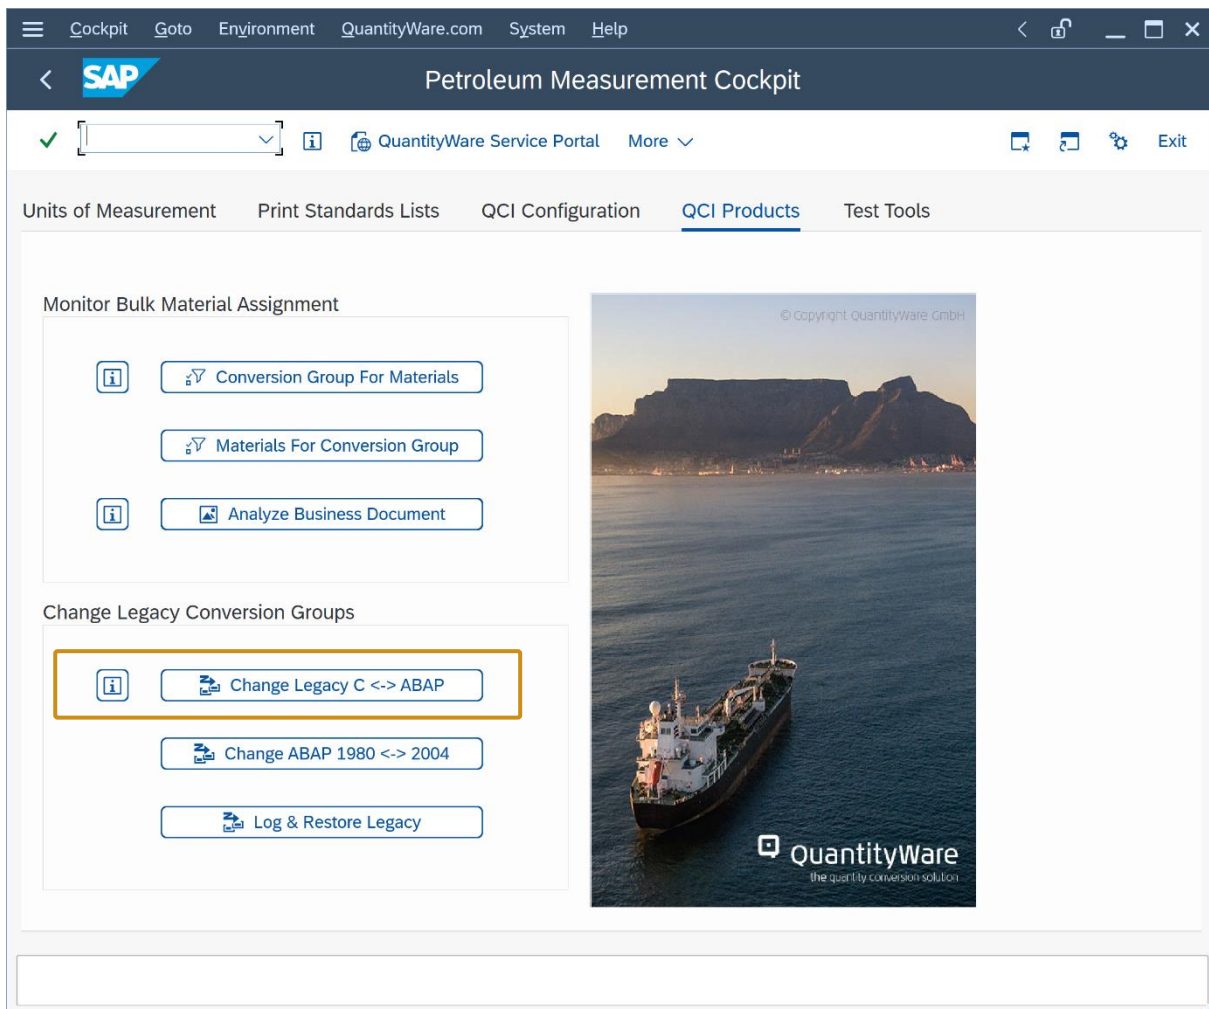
Cockpit Goto Environment QuantityWare.com System Help

SAP

Petroleum Measurement Cockpit

QuantityWare Service Portal More

Exit

Units of Measurement Print Standards Lists QCI Configuration QCI Products Test Tools

Monitor Bulk Material Assignment

Conversion Group For Materials

Materials For Conversion Group

Analyze Business Document

Change Legacy Conversion Groups

Change Legacy C <-> ABAP

Change ABAP 1980 <-> 2004

Log & Restore Legacy

© Copyright QuantityWare GmbH

QuantityWare

the quantity conversion solution